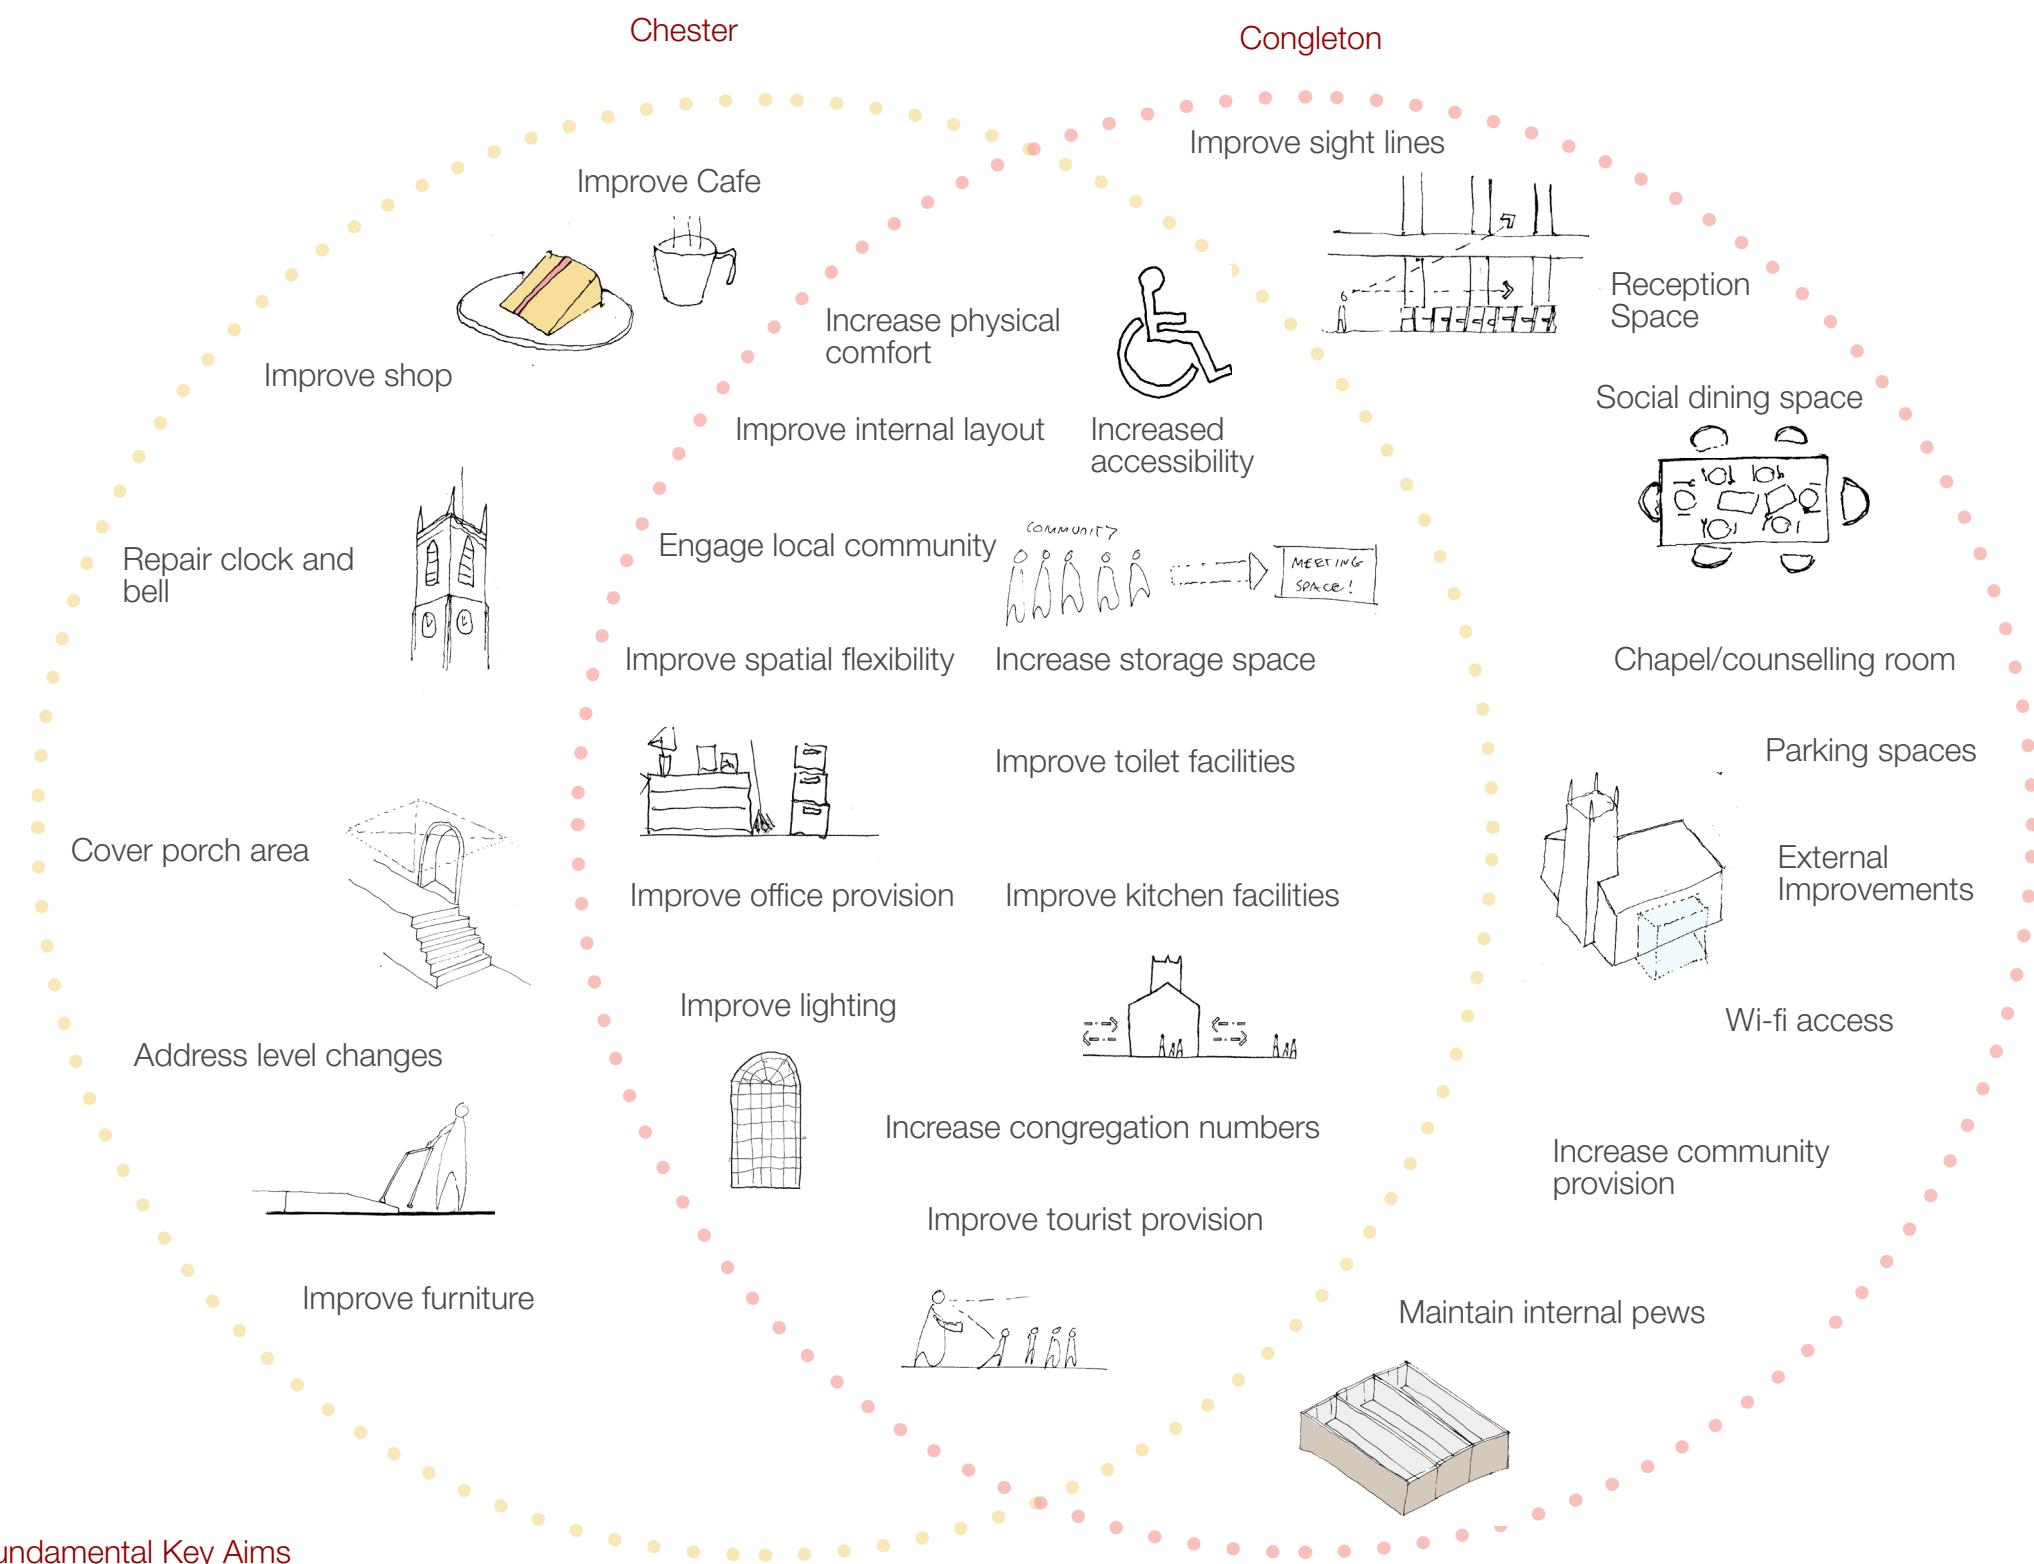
Chester

Congleton

Improve sight lines

Improve Cafe

Reception Space

Increase physical comfort

Improve shop

Social dining space

Improve internal layout

Increased accessibility

Repair clock and bell

Engage local community

COMMUNITY

MEETING SPACE!

Improve spatial flexibility

Increase storage space

Chapel/counselling room

Parking spaces

Improve toilet facilities

Cover porch area

External Improvements

Improve office provision

Improve kitchen facilities

Improve lighting

Wi-fi access

Address level changes

Increase congregation numbers

Increase community provision

Improve tourist provision

Improve furniture

Maintain internal pews

undamental Key Aims